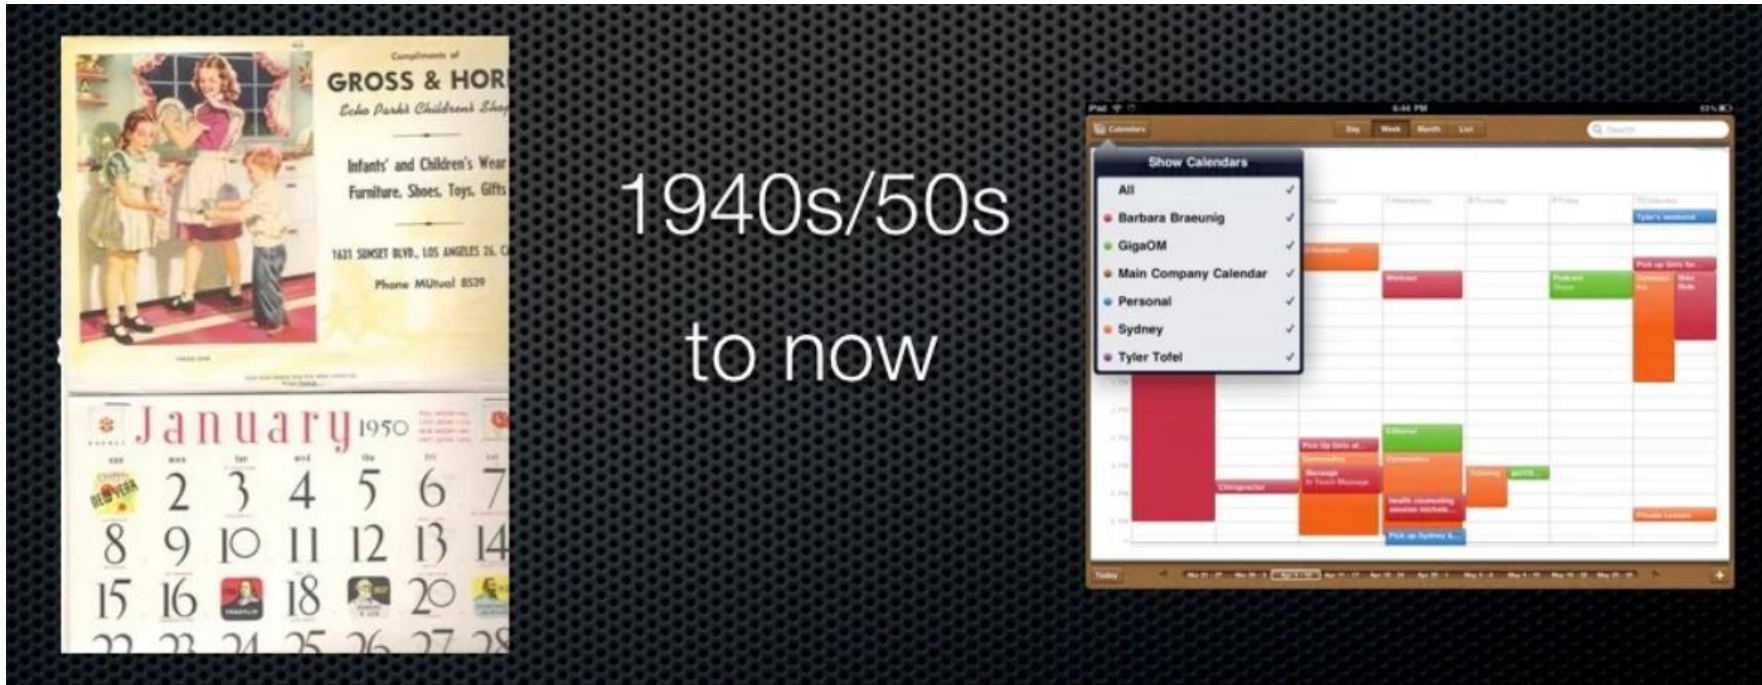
Compliments of
GROSS & HOR
Echo Park's Children's Shop
Infants' and Children's Wear
Furniture, Shoes, Toys, Gifts
1631 SUNSET BLVD., LOS ANGELES 26, C
Phone MUtual 8539

January 1950
sun mon tue wed thu fri sat
2 3 4 5 6 7
8 9 10 11 12 13 14
15 16 18 20

1940s/50s

to now

iPad
6:44 PM
Calendars
Day Week Month List
Search
Show Calendars
All
Barbara Braeunig
GigaOM
Main Company Calendar
Personal
Sydney
Tyler Tofel
Tyler's weekend
Chiropractor
Pick Up Girls at
Gymnastics
Massage
Editorial
Gymnastics
Pick up Sydney
Private Lesson
Today